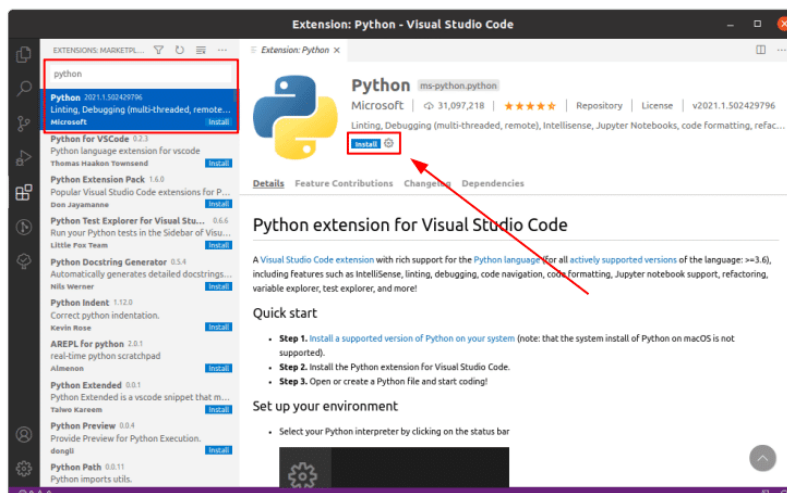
Extension: Python - Visual Studio Code

EXTENSIONS: MARKETPL...

python

Python 2021.1.502429796
Linting, Debugging (multi-threaded, remote...
Microsoft Install

Python for VSCode 0.2.3
Python language extension for vscode
Thomas Haakon Townsend Install

Python Extension Pack 1.6.0
Popular Visual Studio Code extensions for P...
Don Jayamanne Install

Python Test Explorer for Visual St... 0.6.6
Run your Python tests in the Sidebar of Visu...
Little Fox Team Install

Python Docstring Generator 0.5.4
Automatically generates detailed docstrings...
Nils Werner Install

Python Indent 1.12.0
Correct python indentation.
Kevin Rose Install

AREPL for python 2.0.1
real-time python scratchpad
Almenon Install

Python Extended 0.0.1
Python Extended is a vscode snippet that m...
Taiwo Kareem Install

Python Preview 0.0.4
Provide Preview for Python Execution.
dongli Install

Python Path 0.0.11
Python imports utils.

Extension: Python ×

Python ms-python.python
Microsoft | 31,097,218 | ★★★★★ | Repository | License | v2021.1.502429796
Linting, Debugging (multi-threaded, remote), Intellisense, Jupyter Notebooks, code formatting, refac...
Install

Details Feature Contributions Changelog Dependencies

Python extension for Visual Studio Code

A Visual Studio Code extension with rich support for the Python language (for all actively supported versions of the language: >=3.6), including features such as IntelliSense, linting, debugging, code navigation, code formatting, Jupyter notebook support, refactoring, variable explorer, test explorer, and more!

Quick start

• Step 1. Install a supported version of Python on your system (note: that the system install of Python on macOS is not supported).
• Step 2. Install the Python extension for Visual Studio Code.
• Step 3. Open or create a Python file and start coding!

Set up your environment

• Select your Python interpreter by clicking on the status bar